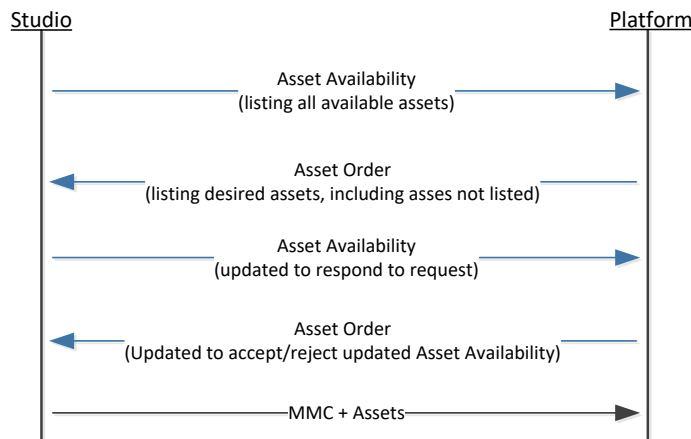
Studio

Platform

Asset Availability
(listing all available assets)

Asset Order
(listing desired assets, including asses not listed)

Asset Availability
(updated to respond to request)

Asset Order
(Updated to accept/reject updated Asset Availability)

MMC + Assets